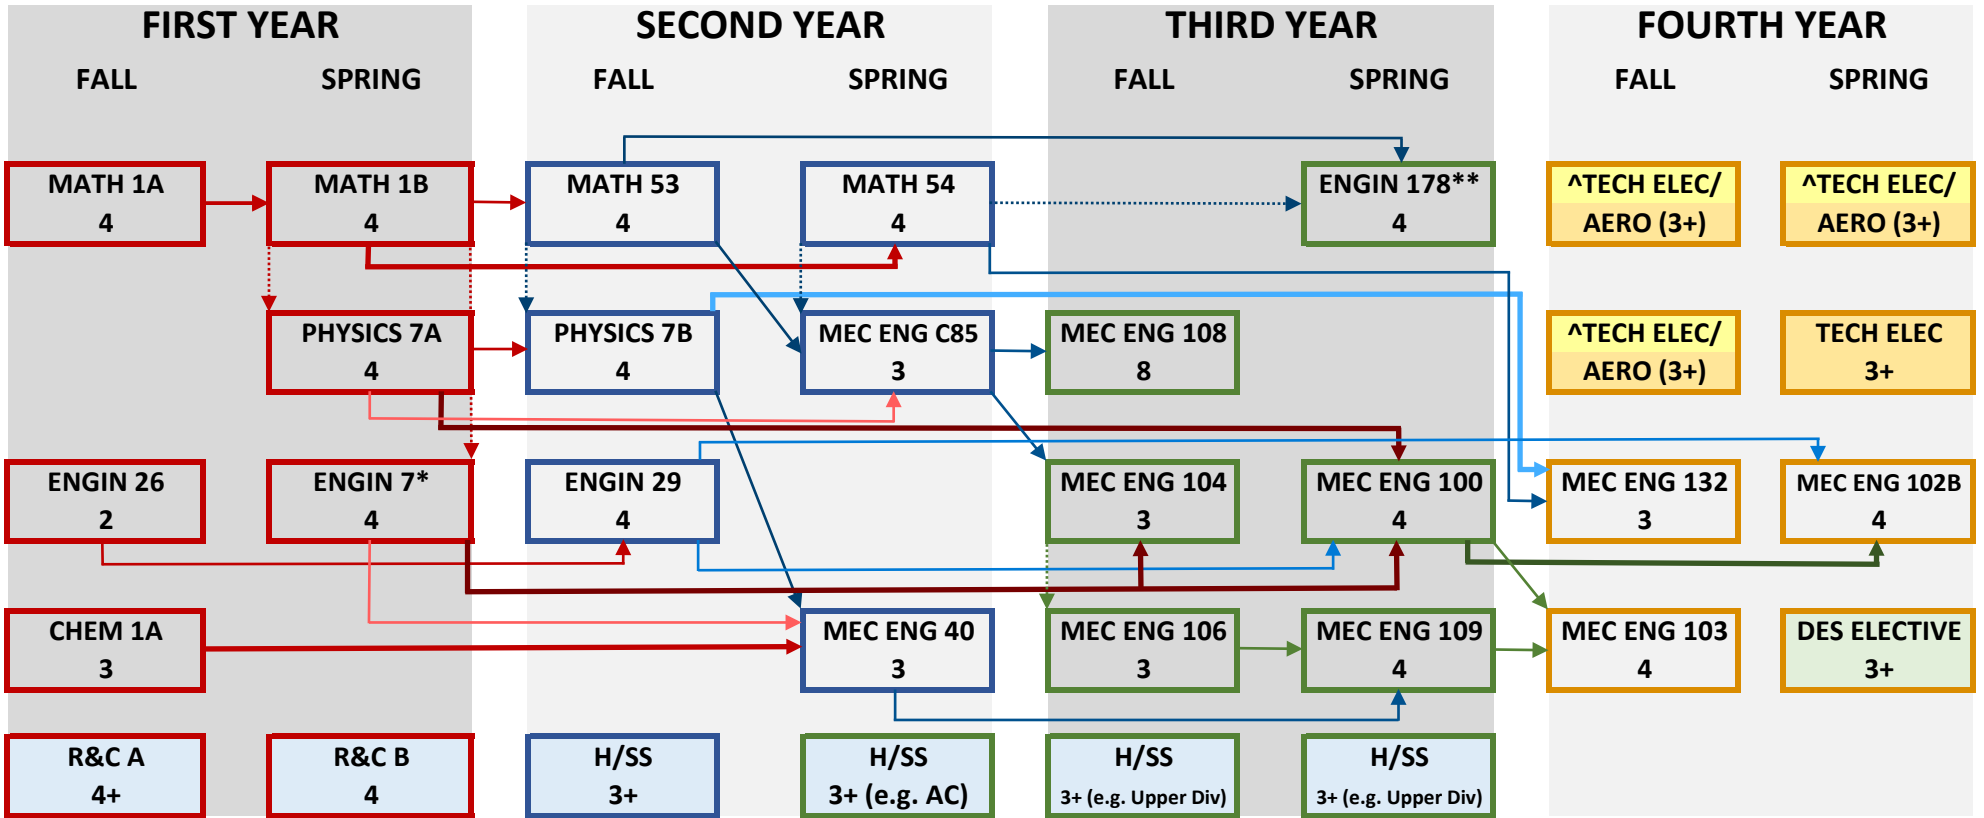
FIRST YEAR
FALL
SPRING

SECOND YEAR
FALL
SPRING

THIRD YEAR
FALL
SPRING

FOURTH YEAR
FALL
SPRING

MATH 1A
4

MATH 1B
4

MATH 53
4

MATH 54
4

ENGIN 178**
4

^TECH ELEC/
AERO (3+)

^TECH ELEC/
AERO (3+)

PHYSICS 7A
4

PHYSICS 7B
4

MEC ENG C85
3

MEC ENG 108
8

^TECH ELEC/
AERO (3+)

TECH ELEC
3+

ENGIN 26
2

ENGIN 7*
4

ENGIN 29
4

MEC ENG 104
3

MEC ENG 100
4

MEC ENG 132
3

MEC ENG 102B
4

CHEM 1A
3

MEC ENG 40
3

MEC ENG 106
3

MEC ENG 109
4

MEC ENG 103
4

DES ELECTIVE
3+

R&C A
4+

R&C B
4

H/SS
3+

H/SS
3+ (e.g. AC)

H/SS
3+ (e.g. Upper Div)

H/SS
3+ (e.g. Upper Div)